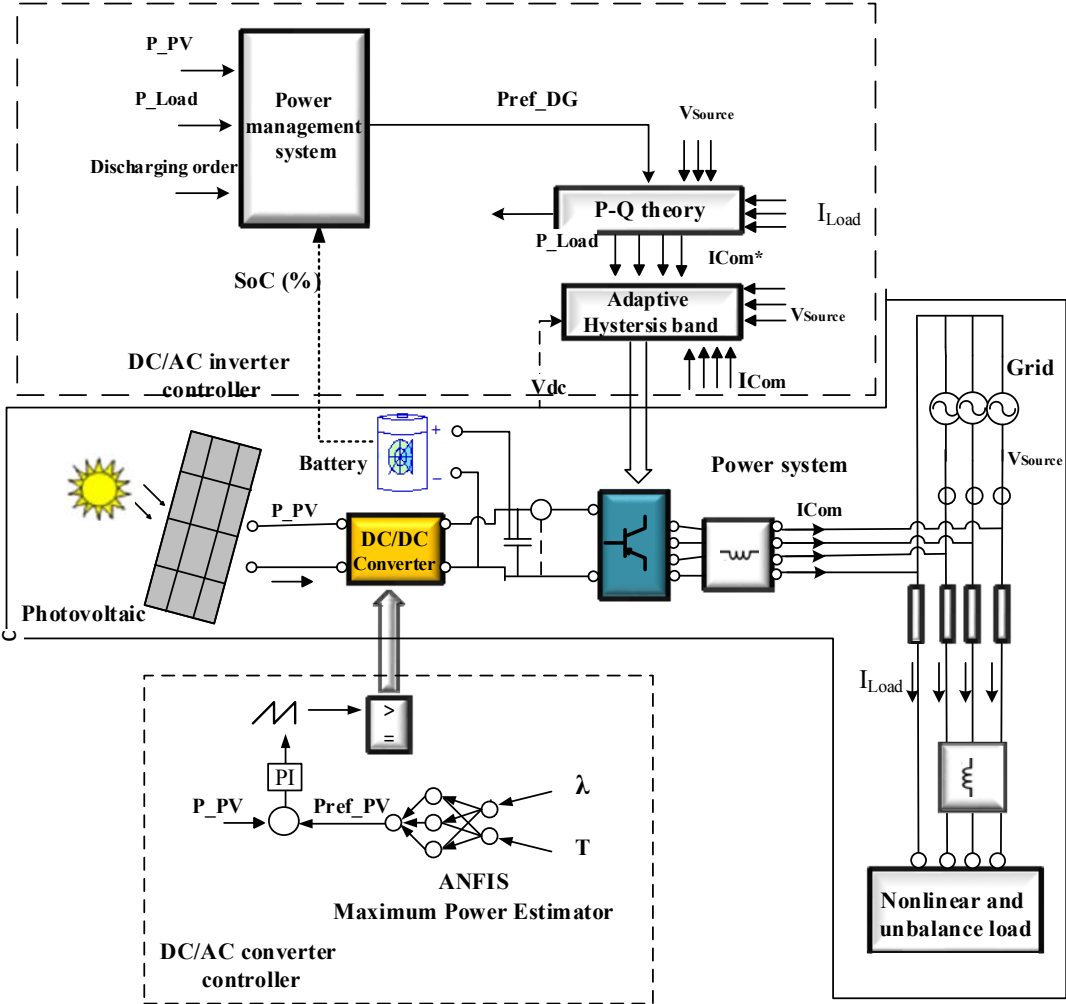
P_PV
P_Load
Discharging order
Power management system
Pref_DG
$V_{Source}$
P-Q theory
$I_{Load}$
P_Load
ICom*
SoC (%)
Adaptive Hysteresis band
$V_{Source}$
Grid
ICom
DC/AC inverter controller
Vdc
Battery
+
-
$V_{Source}$
Power system
P_PV
ICom
DC/DC Converter
Photovoltaic
C
$I_{Load}$
>
=
PI
λ
P_PV
Pref_PV
T
ANFIS
Maximum Power Estimator
Nonlinear and unbalance load
DC/AC converter controller